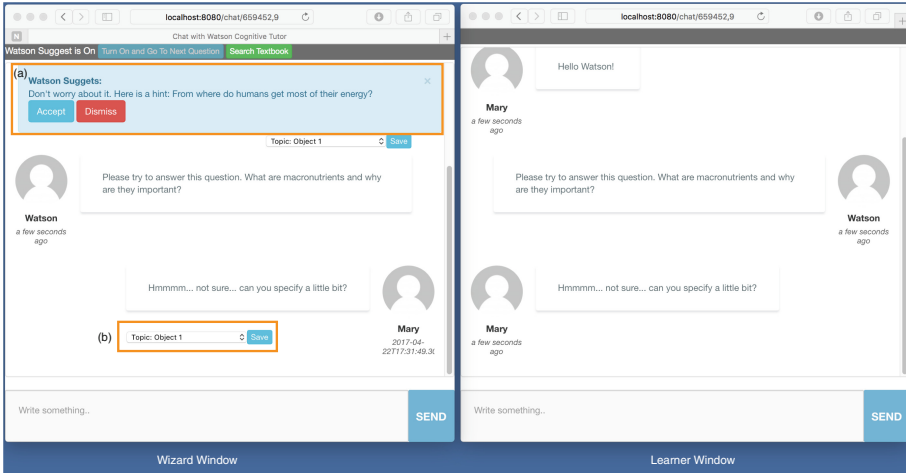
localhost:8080/chat/659452,9

Chat with Watson Cognitive Tutor

Watson Suggest is On Turn On and Go To Next Question Search Textbook

(a) Watson Suggets:
Don't worry about it. Here is a hint: From where do humans get most of their energy?
Accept Dismiss

Topic: Object 1 Save

Please try to answer this question. What are macronutrients and why are they important?

Watson
a few seconds ago

Hmmmm... not sure... can you specify a little bit?

(b) Topic: Object 1 Save

Mary
2017-04-22T17:31:49.3(

Write something..
SEND

Wizard Window

localhost:8080/chat/659452,9

Hello Watson!

Mary
a few seconds ago

Please try to answer this question. What are macronutrients and why are they important?

Watson
a few seconds ago

Hmmmm... not sure... can you specify a little bit?

Mary
a few seconds ago

Write something..
SEND

Learner Window